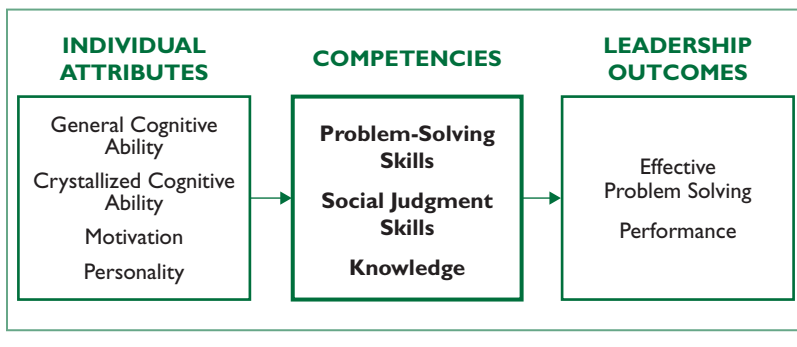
INDIVIDUAL ATTRIBUTES

General Cognitive Ability

Crystallized Cognitive Ability

Motivation

Personality

COMPETENCIES

Problem-Solving Skills

Social Judgment Skills

Knowledge

LEADERSHIP OUTCOMES

Effective Problem Solving

Performance